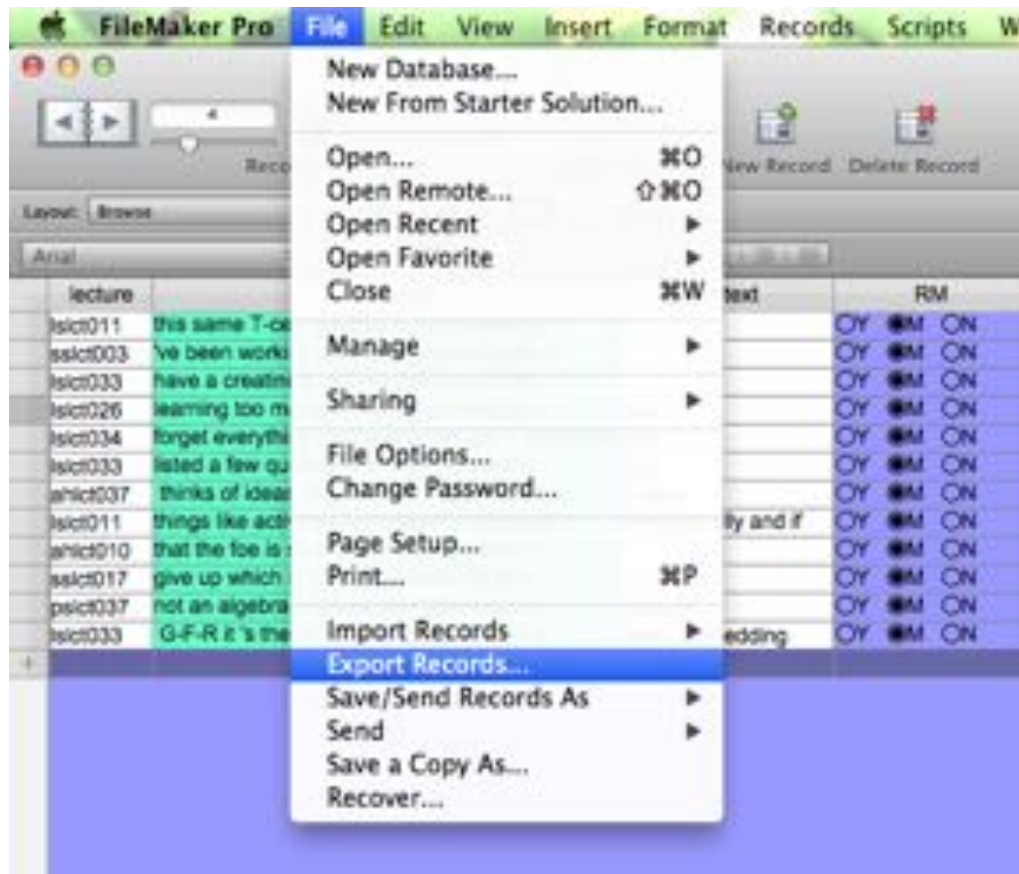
FileMaker Pro File Edit View Insert Format Records Scripts W

New Database...
New From Starter Solution...

Open... ⌘O
Open Remote... ⇧⌘O
Open Recent ▶
Open Favorite ▶
Close ⌘W

Manage ▶

Sharing ▶

File Options...
Change Password...

Page Setup...
Print... ⌘P

Import Records ▶
Export Records...
Save/Send Records As ▶
Send ▶
Save a Copy As...
Recover...

4

Reco

New Record Delete Record

Layout: Browse

Anal

| lecture | | text | RM |
|---|---|---|---|
| lsict011 | this same T-ce | | ○Y ●M ○N |
| ssict003 | 've been worki | | ○Y ●M ○N |
| lsict033 | have a creati | | ○Y ●M ○N |
| lsict026 | learning too m | | ○Y ●M ○N |
| lsict034 | forget everythi | | ○Y ●M ○N |
| lsict033 | listed a few qu | | ○Y ●M ○N |
| ahict037 | thinks of idea | | ○Y ●M ○N |
| lsict011 | things like act | lly and if | ○Y ●M ○N |
| ahict010 | that the foe is | | ○Y ●M ○N |
| ssict017 | give up which | | ○Y ●M ○N |
| psict037 | not an algebra | | ○Y ●M ○N |
| lsict033 | G-F-R it 's the | edding | ○Y ●M ○N |

+